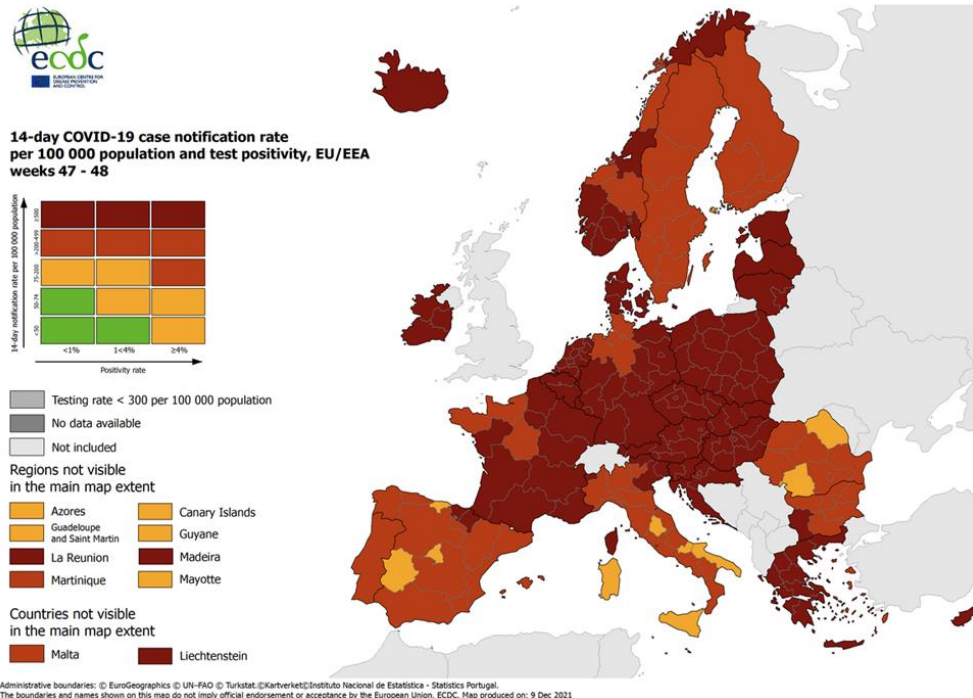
ecdc
EUROPEAN CENTRE FOR DISEASE PREVENTION AND CONTROL

14-day COVID-19 case notification rate per 100 000 population and test positivity, EU/EEA
weeks 47 - 48

14-day notification rate per 100 000 population
≥500
≥200-499
75-200
50-74
<50
<1%
1<4%
≥4%
Positivity rate

Testing rate < 300 per 100 000 population
No data available
Not included

Regions not visible in the main map extent
Azores
Canary Islands
Guadeloupe and Saint Martin
Guyane
La Reunion
Madeira
Martinique
Mayotte

Countries not visible in the main map extent
Malta
Liechtenstein

Administrative boundaries: © EuroGeographics © UN–FAO © Turkstat.©Kartverket©Instituto Nacional de Estatística - Statistics Portugal.
The boundaries and names shown on this map do not imply official endorsement or acceptance by the European Union. ECDC. Map produced on: 9 Dec 2021